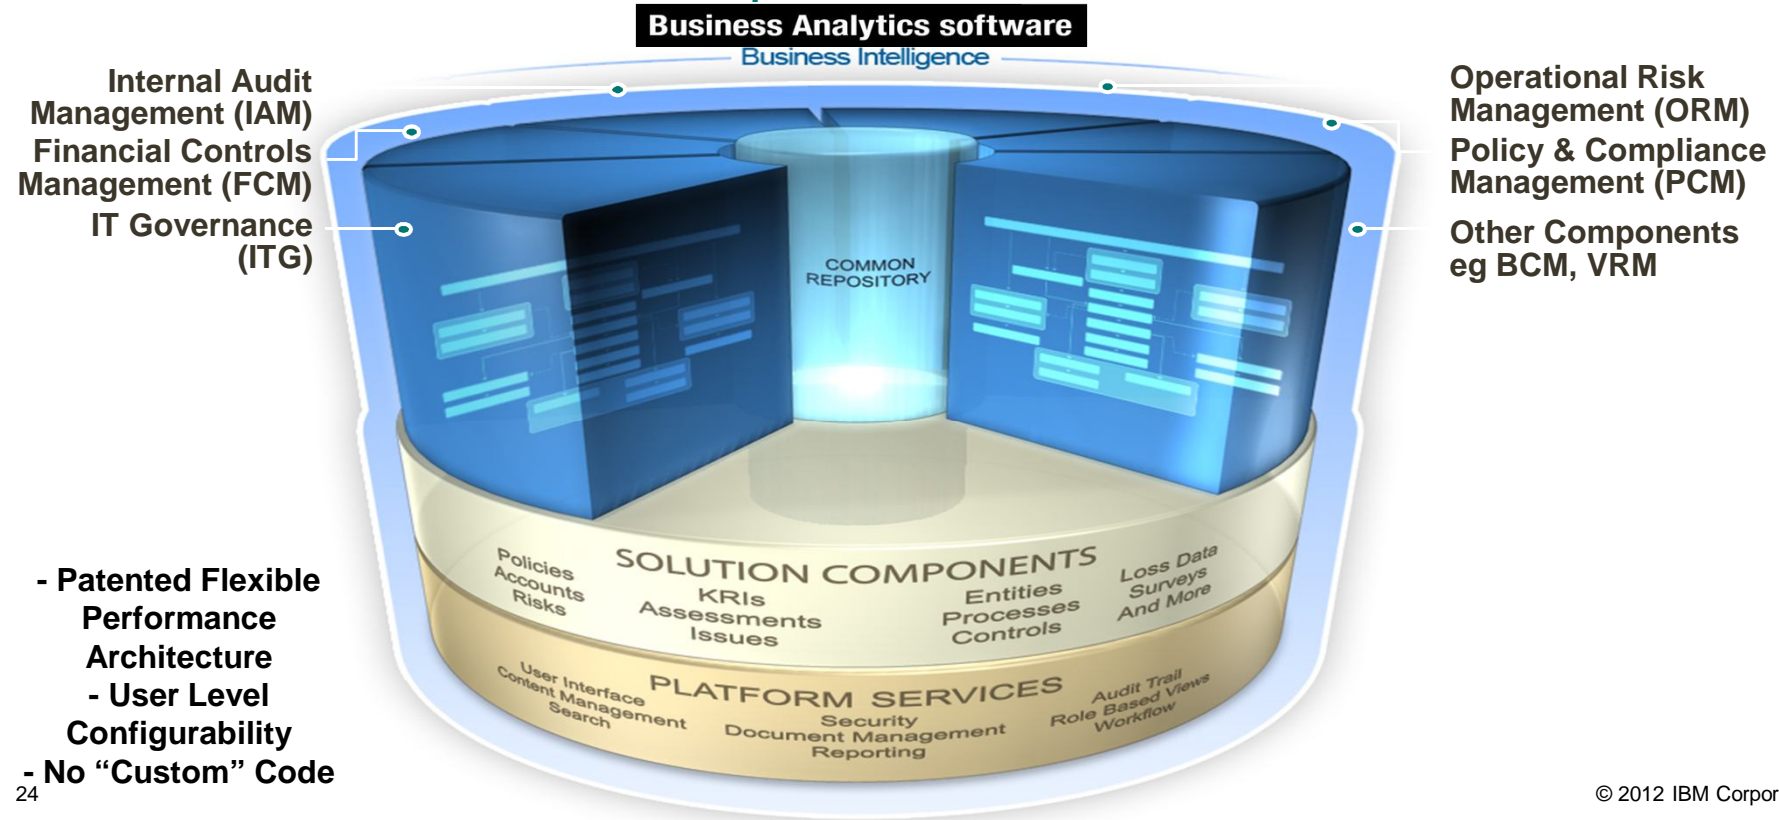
Business Analytics software

Business Intelligence

Internal Audit Management (IAM)

Financial Controls Management (FCM)

IT Governance (ITG)

Operational Risk Management (ORM)

Policy & Compliance Management (PCM)

Other Components eg BCM, VRM

COMMON REPOSITORY

SOLUTION COMPONENTS

Policies
Accounts
Risks

KRIs
Assessments
Issues

Entities
Processes
Controls

Loss Data
Surveys
And More

PLATFORM SERVICES

User Interface
Content Management
Search

Security
Document Management
Reporting

Audit Trail
Role Based Views
Workflow

- Patented Flexible Performance Architecture
- User Level Configurability
- No "Custom" Code

24

© 2012 IBM Corpor